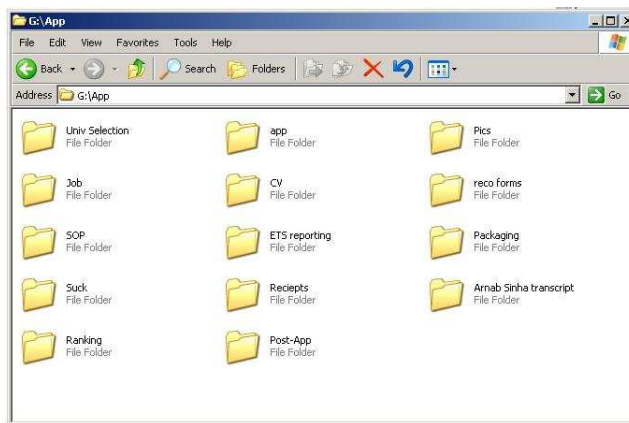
G:\App

File Edit View Favorites Tools Help

Back Search Folders

Address G:\App Go

Univ Selection
File Folder

app
File Folder

Pics
File Folder

Job
File Folder

CV
File Folder

reco forms
File Folder

SOP
File Folder

ETS reporting
File Folder

Packaging
File Folder

Suck
File Folder

Reciepts
File Folder

Arnab Sinha transcript
File Folder

Ranking
File Folder

Post-App
File Folder